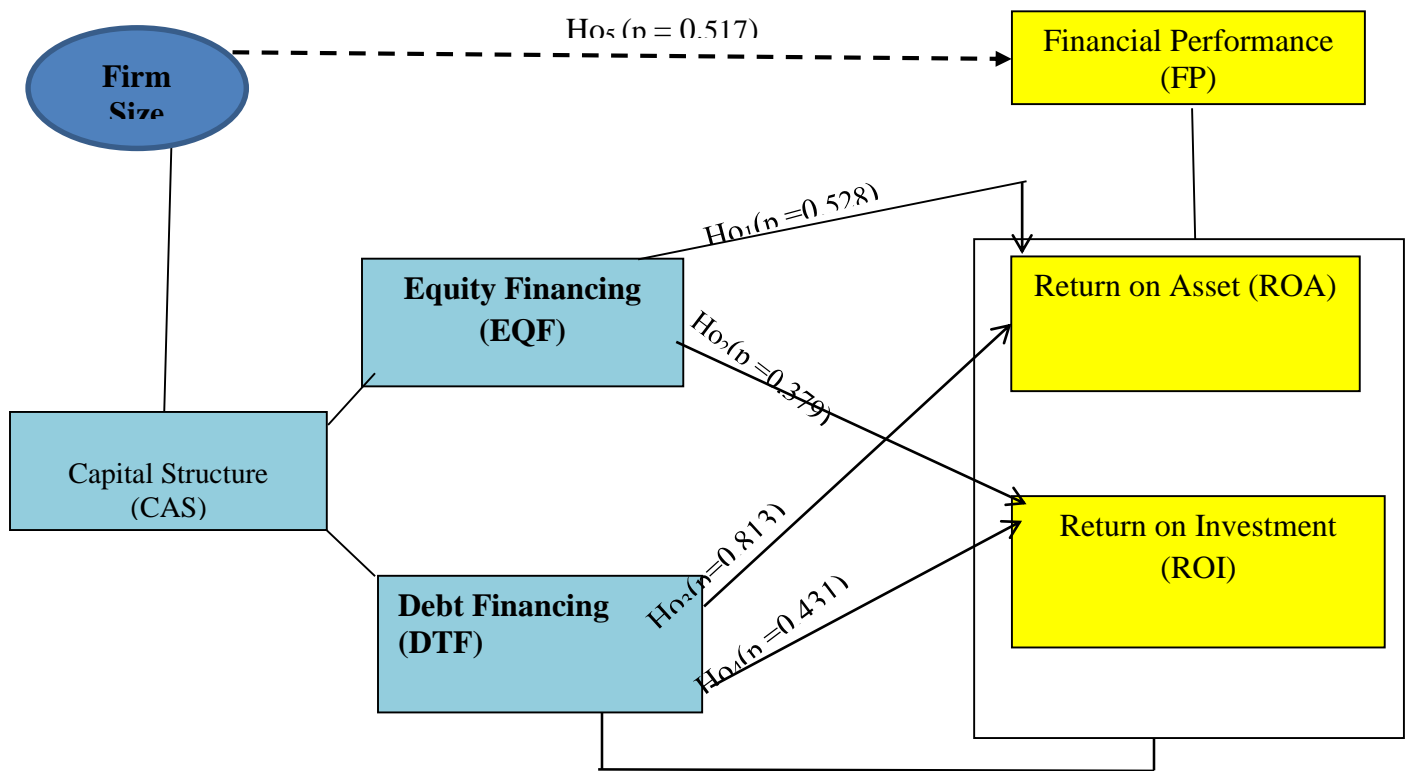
Ho5 (p = 0.517)

Firm Size

Financial Performance (FP)

Ho1(p =0.528)

Equity Financing (EQF)

Ho2(p =0.379)

Return on Asset (ROA)

Capital Structure (CAS)

Ho3(p=0.813)

Return on Investment (ROI)

Debt Financing (DTF)

Ho4(p =0.431)